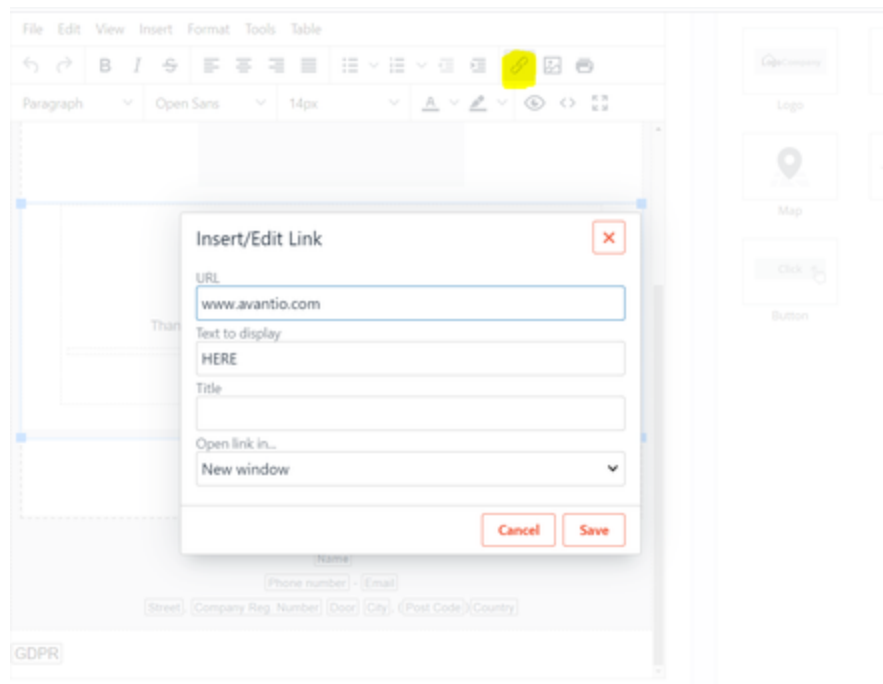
File Edit View Insert Format Tools Table

Paragraph Open Sans 14px

Logo

Map

Click

Button

Than

Insert/Edit Link

URL
www.avantio.com
Text to display
HERE
Title

Open link in...
New window

Cancel Save

Name
Phone number - Email
Street Company Reg. Number Door City Post Code Country

GDPR